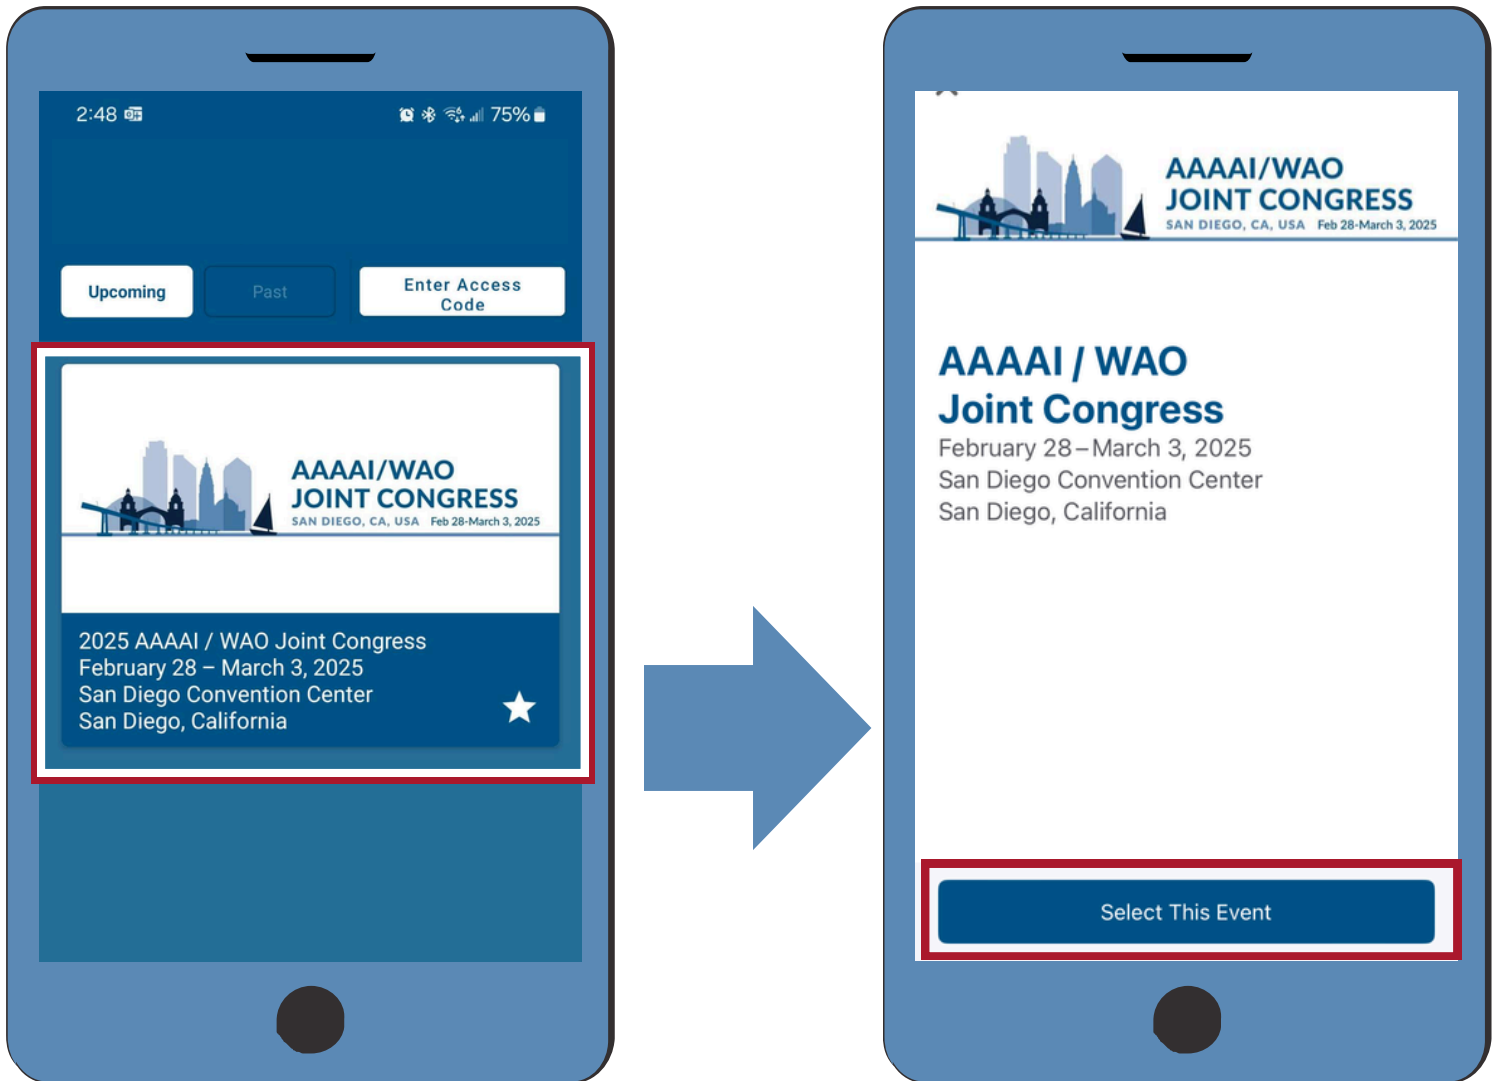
2:48

75%

Upcoming

Past

Enter Access Code

AAAAI/WAO
JOINT CONGRESS
SAN DIEGO, CA, USA Feb 28-March 3, 2025

2025 AAAAI / WAO Joint Congress
February 28 – March 3, 2025
San Diego Convention Center
San Diego, California

AAAAI/WAO
JOINT CONGRESS
SAN DIEGO, CA, USA Feb 28-March 3, 2025

AAAAI / WAO
Joint Congress
February 28 – March 3, 2025
San Diego Convention Center
San Diego, California

Select This Event